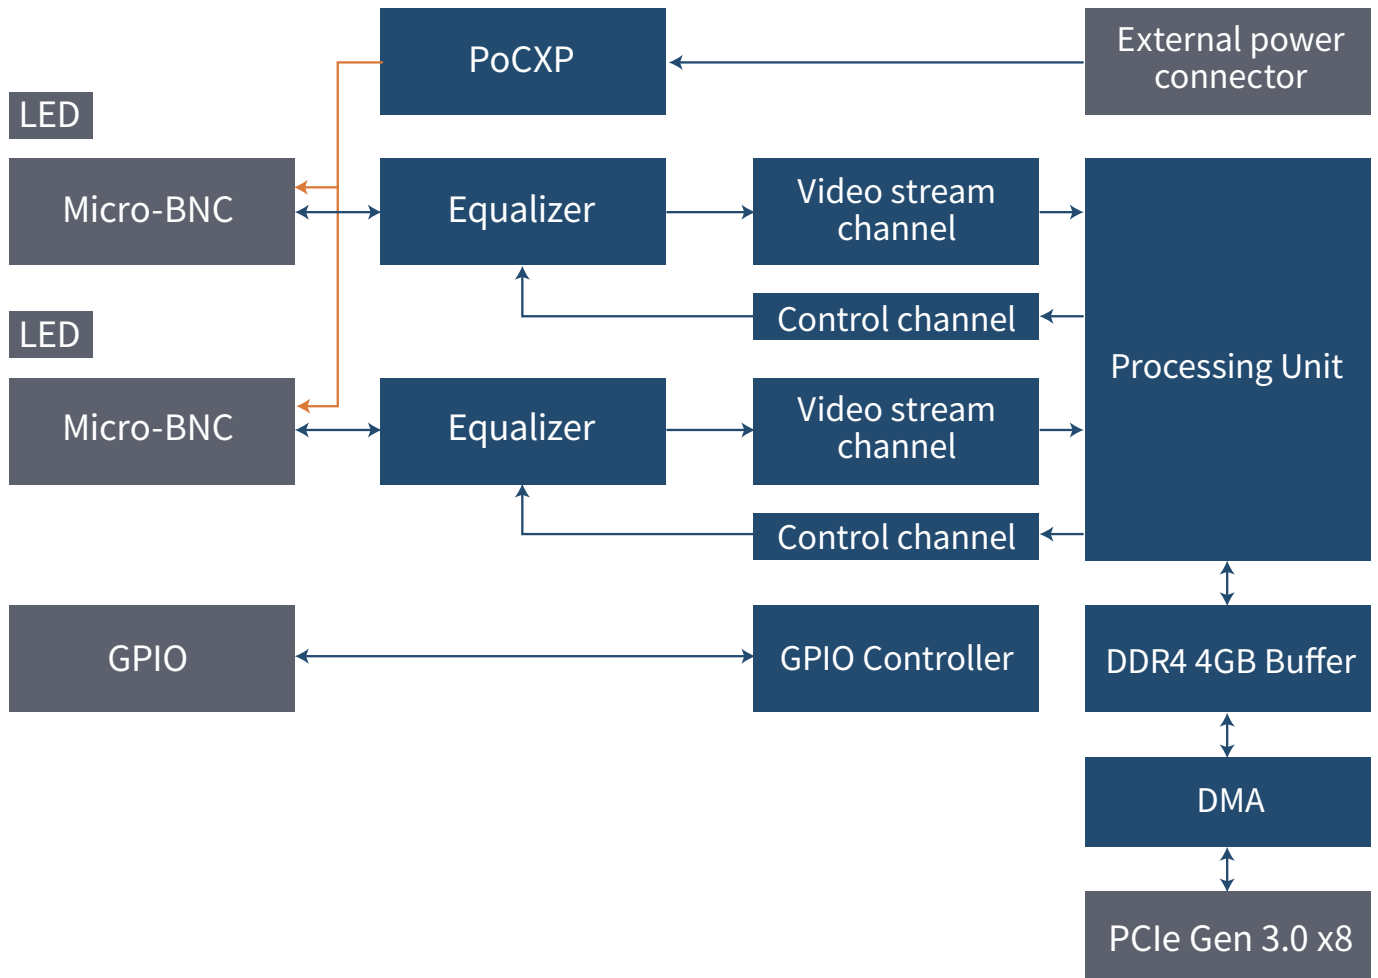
PoCXP

External power connector

LED

Micro-BNC

Equalizer

Video stream channel

Control channel

LED

Micro-BNC

Equalizer

Video stream channel

Control channel

Processing Unit

GPIO

GPIO Controller

DDR4 4GB Buffer

DMA

PCIe Gen 3.0 x8